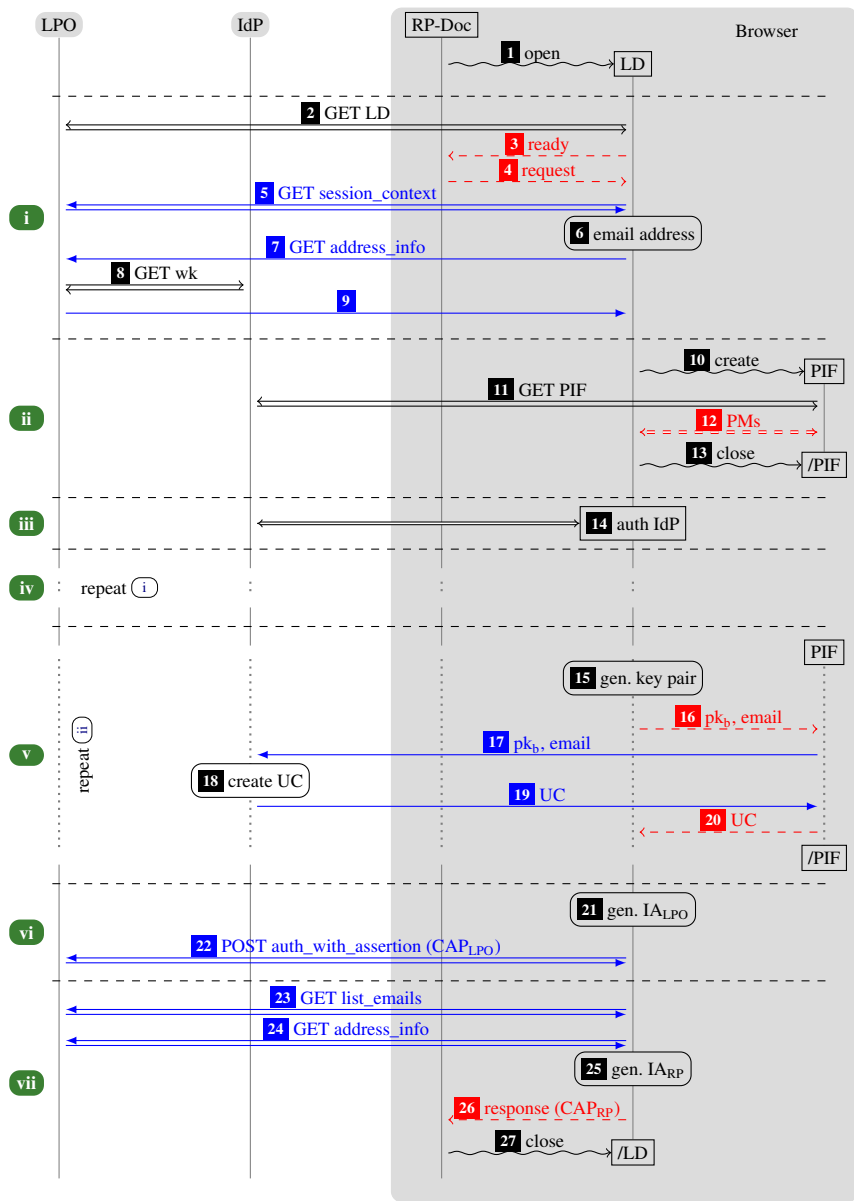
LPO
IdP
RP-Doc
Browser

1 open
LD
2 GET LD
3 ready
4 request
i
5 GET session_context
6 email address
7 GET address_info
8 GET wk
9

10 create
PIF
ii
11 GET PIF
12 PMs
13 close
/PIF

iii
14 auth IdP

iv
repeat i

PIF
15 gen. key pair
16 $pk_b$, email
v
repeat i
17 $pk_b$, email
18 create UC
19 UC
20 UC
/PIF

vi
21 gen. $IA_{LPO}$
22 POST auth_with_assertion ($CAP_{LPO}$)

23 GET list_emails
24 GET address_info
vii
25 gen. $IA_{RP}$
26 response ($CAP_{RP}$)
27 close
/LD